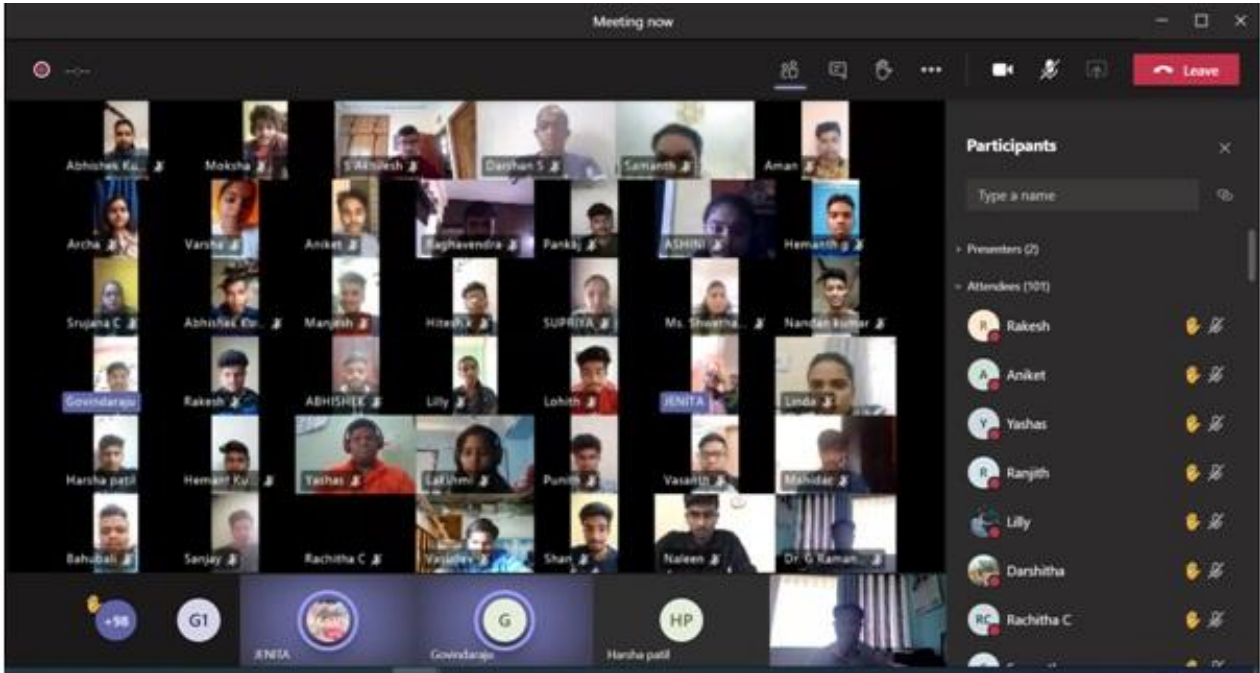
Meeting now

Leave

Abhishek Ku...
Moksha
S Akhilesh
Darshan S
Samanth
Aman
Archa
Varsha
Aniket
Raghavendra
Pankaj
ASHINI
Hemanth
Srujana C
Abhishek Ku...
Manjesh
Hitesh
SUPRIYA
Ms. Shwetha...
Nandan kumar
Govindaraju
Rakesh
ABHISHEK
Lilly
Lohith
JENITA
Linda
Harsha patil
Hemant Ku...
Yashas
Lakshmi
Punith
Vasanth
Mahidar
Bahubali
Sanjay
Rachitha C
Vasudev
Shan
Naleen
Dr. G Raman...

+98
G1
JENITA
G
Govindaraju
HP
Harsha patil

Participants

Type a name

Presenters (2)

Attendees (101)

R Rakesh
A Aniket
Y Yashas
R Ranjith
Lilly
Darshitha
RC Rachitha C